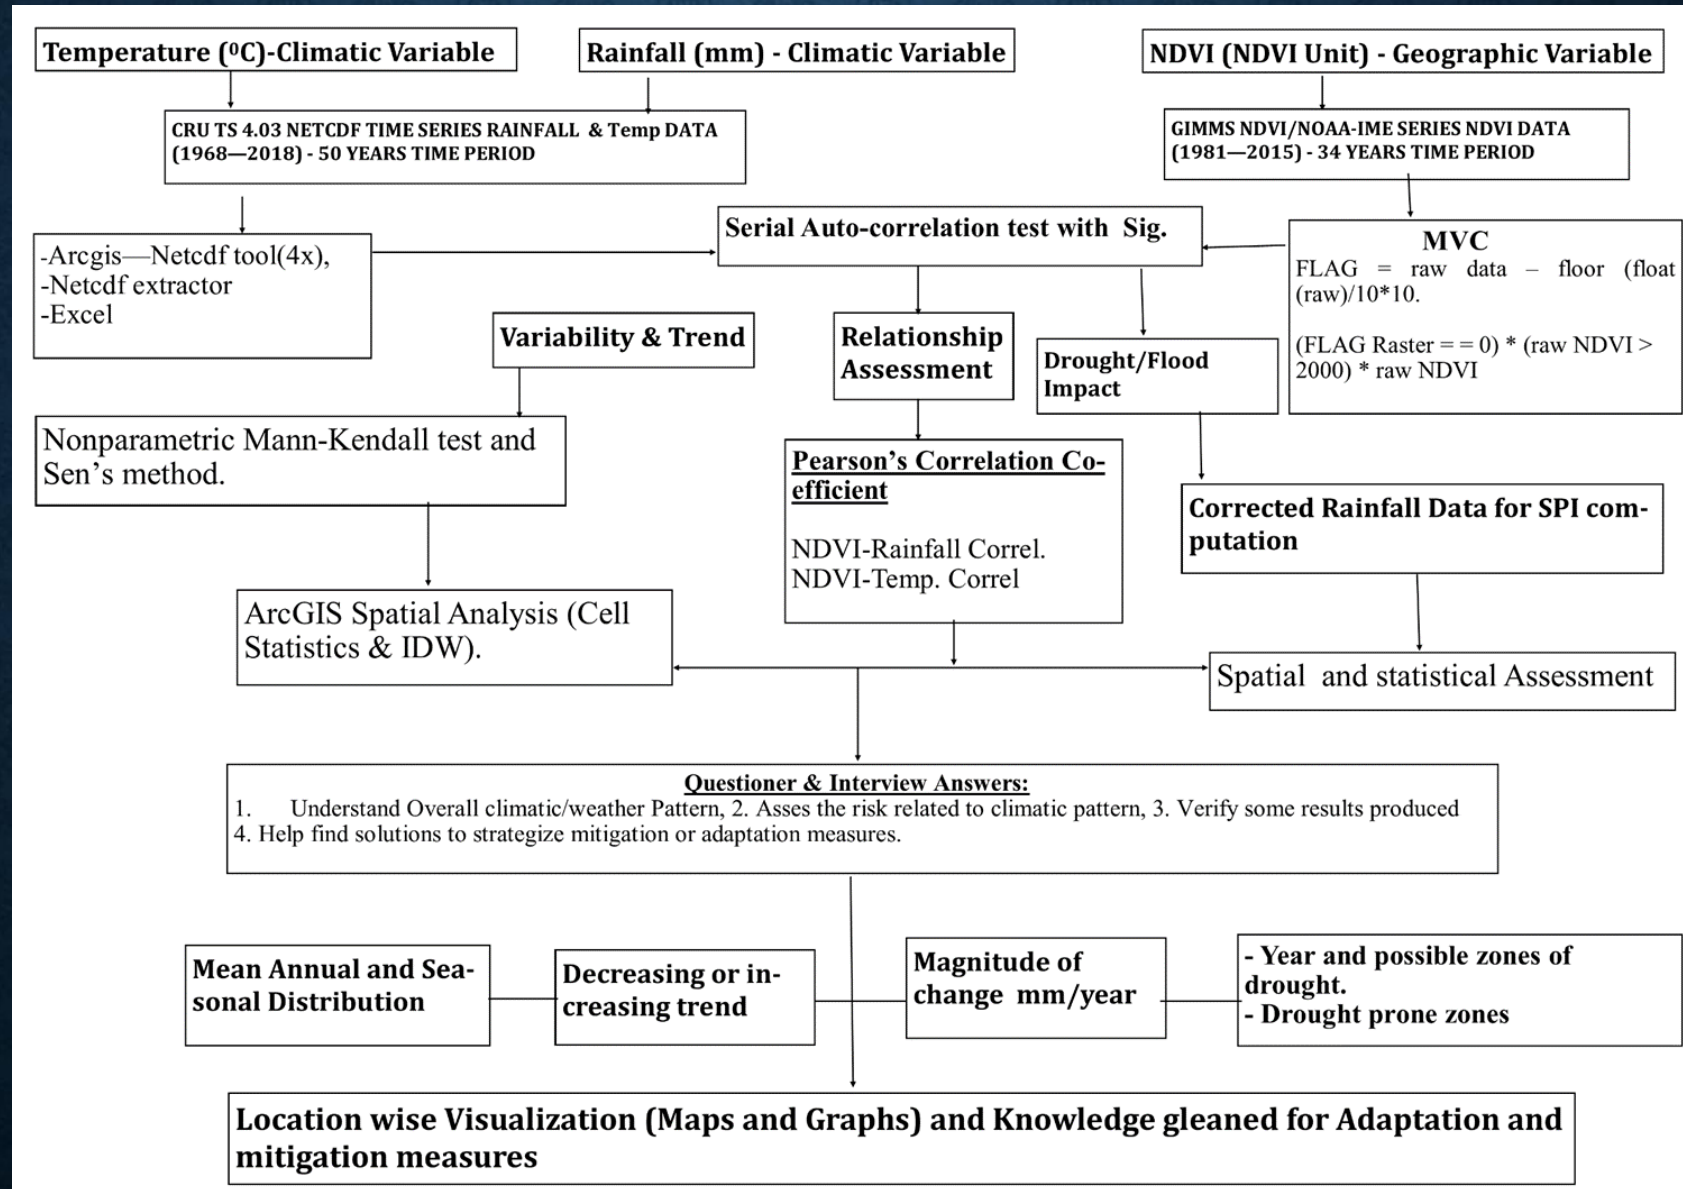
Temperature ($^0$C)-Climatic Variable

Rainfall (mm) - Climatic Variable

NDVI (NDVI Unit) - Geographic Variable

CRU TS 4.03 NETCDF TIME SERIES RAINFALL & Temp DATA (1968—2018) - 50 YEARS TIME PERIOD

GIMMS NDVI/NOAA-IME SERIES NDVI DATA (1981—2015) - 34 YEARS TIME PERIOD

-Arcgis—Netcdf tool(4x),
-Netcdf extractor
-Excel

Serial Auto-correlation test with Sig.

MVC
FLAG = raw data – floor (float (raw)/10*10.

(FLAG Raster = = 0) * (raw NDVI > 2000) * raw NDVI

Variability & Trend

Relationship Assessment

Drought/Flood Impact

Nonparametric Mann-Kendall test and Sen's method.

Pearson's Correlation Coefficient

NDVI-Rainfall Correl.
NDVI-Temp. Correl

Corrected Rainfall Data for SPI computation

ArcGIS Spatial Analysis (Cell Statistics & IDW).

Spatial and statistical Assessment

Questioner & Interview Answers:
1. Understand Overall climatic/weather Pattern, 2. Asses the risk related to climatic pattern, 3. Verify some results produced
4. Help find solutions to strategize mitigation or adaptation measures.

Mean Annual and Seasonal Distribution

Decreasing or increasing trend

Magnitude of change mm/year

- Year and possible zones of drought.
- Drought prone zones

Location wise Visualization (Maps and Graphs) and Knowledge gleaned for Adaptation and mitigation measures